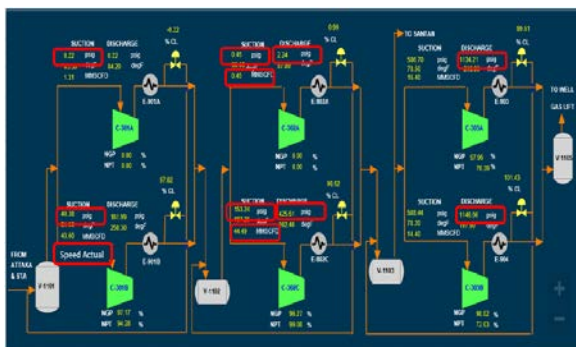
SUCTION DISCHARGE
0.22 psig psig
degF 84.20 degF
1.31 MMSCFD
-0.22
% CL
E-901A
C-301A
NGP 0.00 %
NPT 0.00 %

SUCTION DISCHARGE
46.30 psig psig
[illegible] degF 181.99
43.40 MMSCFD 256.30
degF
97.02
% CL
Speed Actual
E-901B
C-301B
NGP 97.17 %
NPT 94.28 %

FROM ATTAKA & STA
V-1101

SUCTION DISCHARGE
0.45 psig 2.24 psig
degF degF
0.45 MMSCFD
0.00
% CL
E-902A
C-302A
NGP 0.00 %
NPT 0.00 %

V-1102

SUCTION DISCHARGE
153.34 psig 425.51 psig
degF 182.40 degF
44.49 MMSCFD
99.52
% CL
E-902C
C-302C
NGP 96.27 %
NPT 99.08 %

V-1103

TO SANTAN
SUCTION DISCHARGE
506.70 psig 1134.21 psig
79.30 degF degF
10.40 MMSCFD
99.41
% CL
E-903
C-303A
NGP 97.96 %
NPT 78.39 %

SUCTION DISCHARGE
500.46 psig 1148.99 psig
78.30 degF
10.40 MMSCFD
101.43
% CL
E-904
C-303B
NGP 98.52 %
NPT 72.63 %

TO WELL GAS LIFT
V-1105